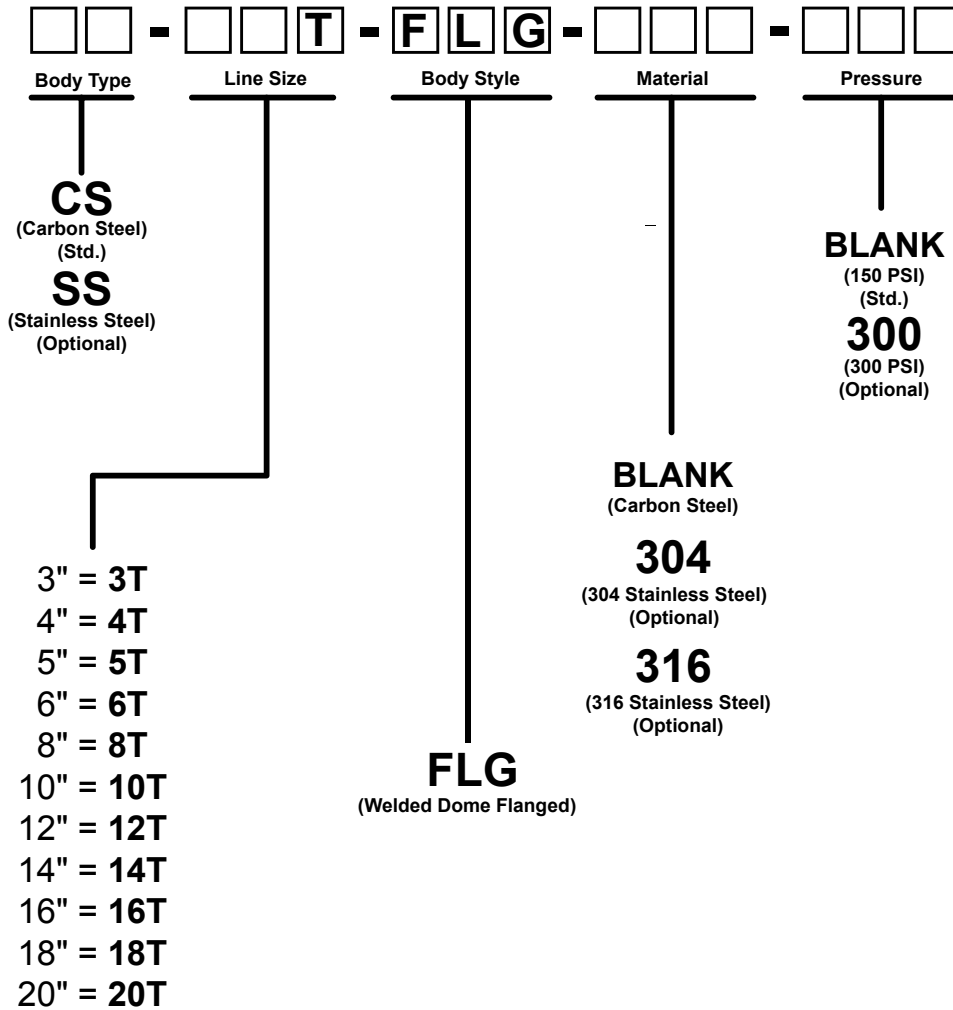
- T - F L G - -

Body Type

Line Size

Body Style

Material

Pressure

CS
(Carbon Steel)
(Std.)

SS
(Stainless Steel)
(Optional)

BLANK
(150 PSI)
(Std.)

300
(300 PSI)
(Optional)

BLANK
(Carbon Steel)

304
(304 Stainless Steel)
(Optional)

316
(316 Stainless Steel)
(Optional)

3" = **3T**
4" = **4T**
5" = **5T**
6" = **6T**
8" = **8T**
10" = **10T**
12" = **12T**
14" = **14T**
16" = **16T**
18" = **18T**
20" = **20T**

FLG
(Welded Dome Flanged)